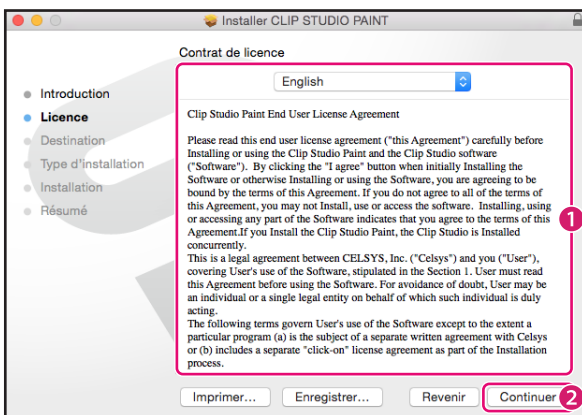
Installer CLIP STUDIO PAINT

Contrat de licence

English

Introduction
Licence
Destination
Type d'installation
Installation
Résumé

Clip Studio Paint End User License Agreement

Please read this end user license agreement ("this Agreement") carefully before Installing or using the Clip Studio Paint and the Clip Studio software ("Software"). By clicking the "I agree" button when initially Installing the Software or otherwise Installing or using the Software, you are agreeing to be bound by the terms of this Agreement. If you do not agree to all of the terms of this Agreement, you may not Install, use or access the software. Installing, using or accessing any part of the Software indicates that you agree to the terms of this Agreement.If you Install the Clip Studio Paint, the Clip Studio is Installed concurrently.
This is a legal agreement between CELSYS, Inc. ("Celsys") and you ("User"), covering User's use of the Software, stipulated in the Section 1. User must read this Agreement before using the Software. For avoidance of doubt, User may be an individual or a single legal entity on behalf of which such individual is duly acting.
The following terms govern User's use of the Software except to the extent a particular program (a) is the subject of a separate written agreement with Celsys or (b) includes a separate "click-on" license agreement as part of the Installation process.

1

Imprimer...
Enregistrer...
Revenir
Continuer
2